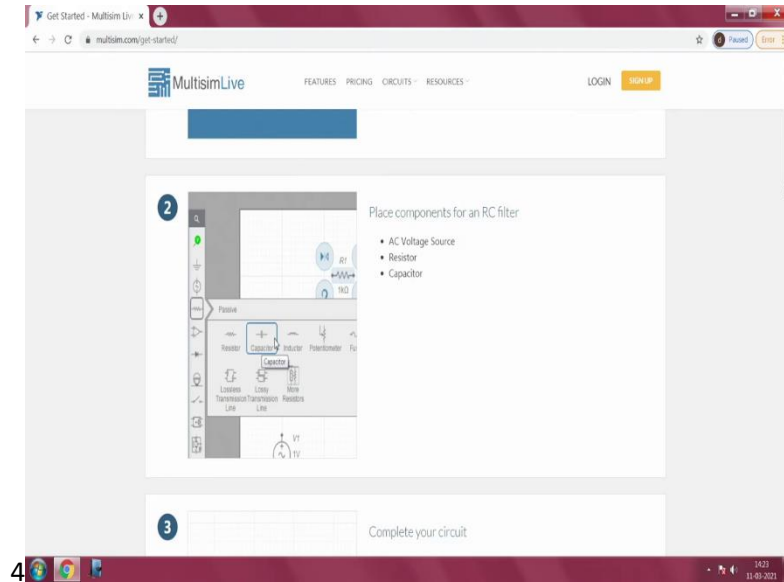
Get Started - Multisim Liv ×

multisim.com/get-started/

Paused Error

MultisimLive FEATURES PRICING CIRCUITS RESOURCES LOGIN SIGN UP

2

R1
1kΩ

Passive

Resistor Capacitor Inductor Potentiometer Fu

Capacitor

Lossless Transmission Line Lossy Transmission Line More Resistors

V1
1V

Place components for an RC filter

• AC Voltage Source
• Resistor
• Capacitor

3

Complete your circuit

4

14:23
11-03-2021